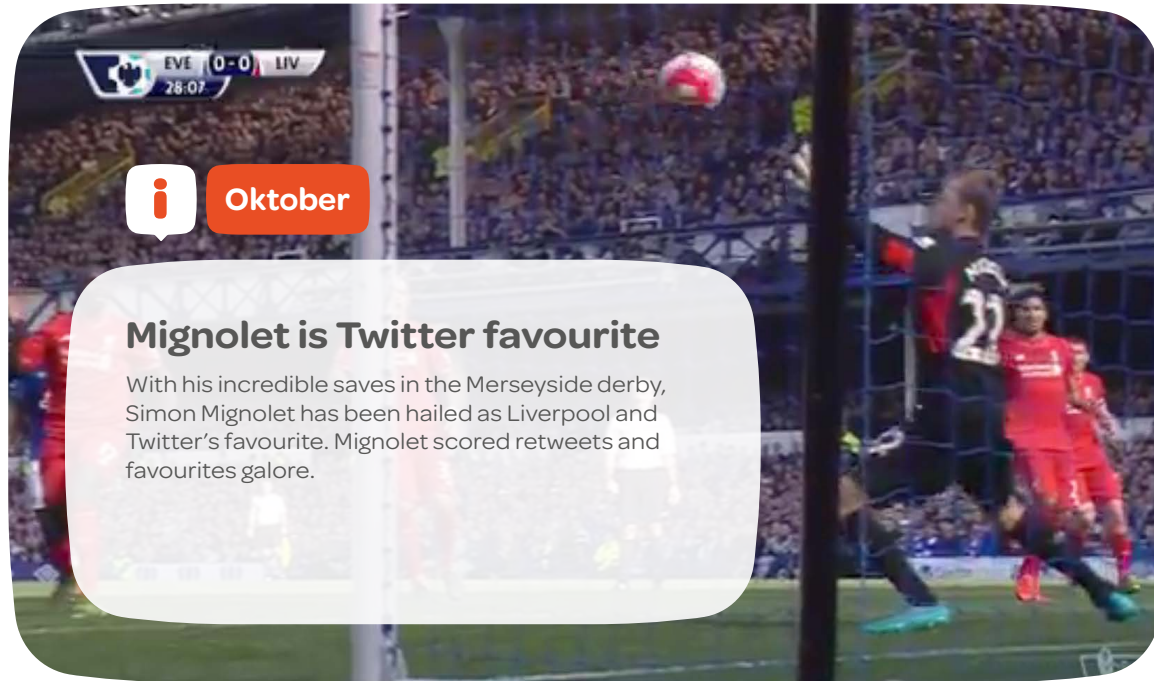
EVE 0-0 LIV
28:07

i Oktober

Mignolet is Twitter favourite

With his incredible saves in the Merseyside derby, Simon Mignolet has been hailed as Liverpool and Twitter's favourite. Mignolet scored retweets and favourites galore.

22